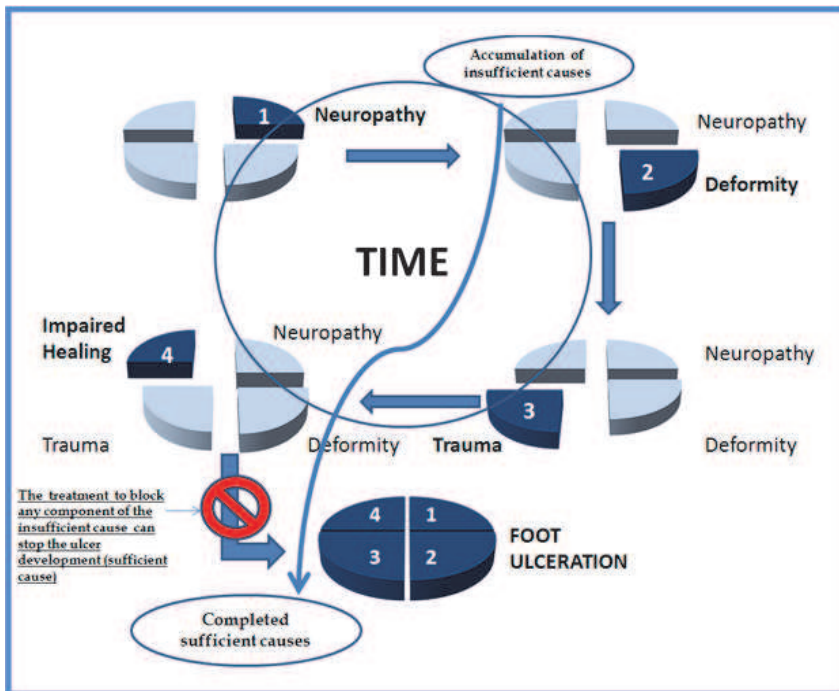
Accumulation of insufficient causes

1 Neuropathy

Neuropathy

2 Deformity

TIME

Impaired Healing 4

Neuropathy

Neuropathy

Trauma

Deformity

3 Trauma

Deformity

The treatment to block any component of the insufficient cause can stop the ulcer development (sufficient cause)

4 1
3 2

FOOT ULCERATION

Completed sufficient causes